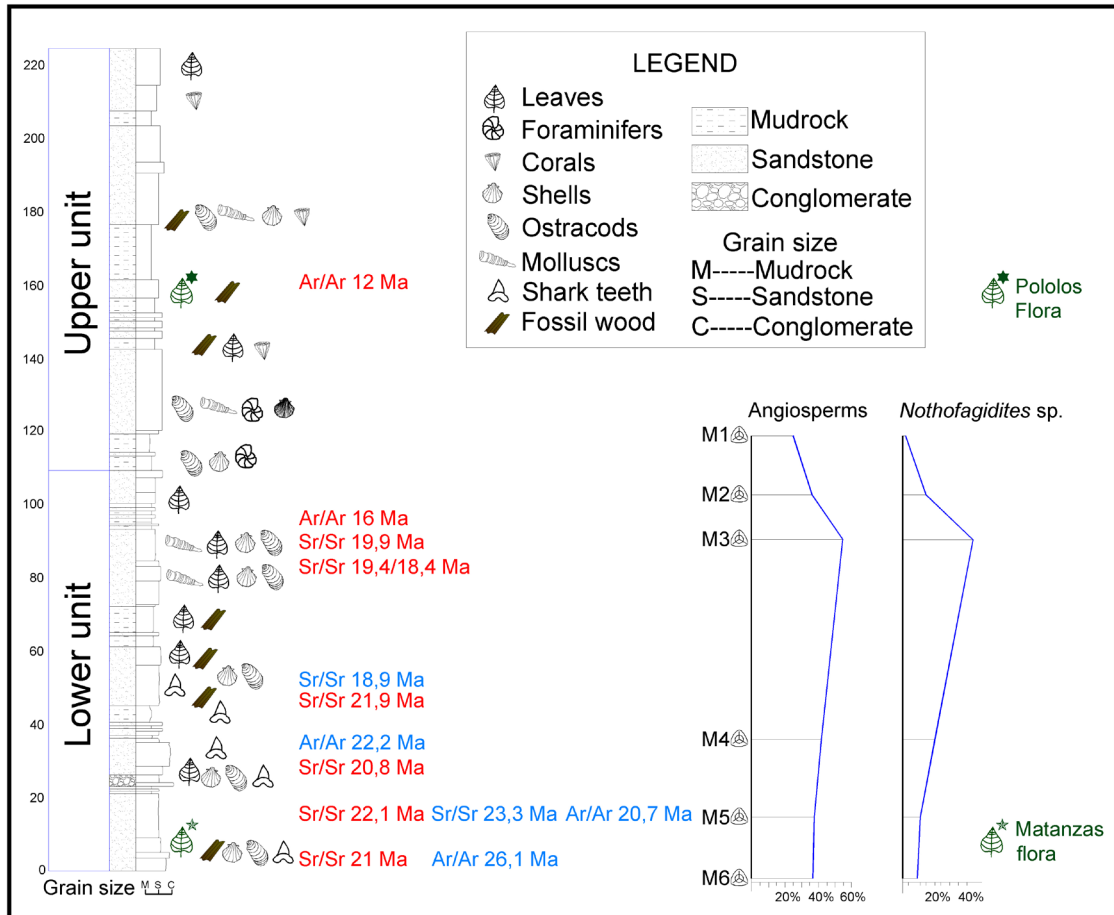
220
200
180
160
140
120
100
80
60
40
20
0

Upper unit

Lower unit

Grain size M S C

LEGEND

Leaves
Foraminifers
Corals
Shells
Ostracods
Molluscs
Shark teeth
Fossil wood

Mudrock
Sandstone
Conglomerate

Grain size
M-----Mudrock
S-----Sandstone
C-----Conglomerate

Ar/Ar 12 Ma

Pololos Flora

Ar/Ar 16 Ma
Sr/Sr 19,9 Ma
Sr/Sr 19,4/18,4 Ma

Sr/Sr 18,9 Ma
Sr/Sr 21,9 Ma

Ar/Ar 22,2 Ma
Sr/Sr 20,8 Ma

Sr/Sr 22,1 Ma Sr/Sr 23,3 Ma Ar/Ar 20,7 Ma

Sr/Sr 21 Ma Ar/Ar 26,1 Ma

Angiosperms *Nothofagidites* sp.

M1
M2
M3
M4
M5
M6

20% 40% 60%
20% 40%

Matanzas flora